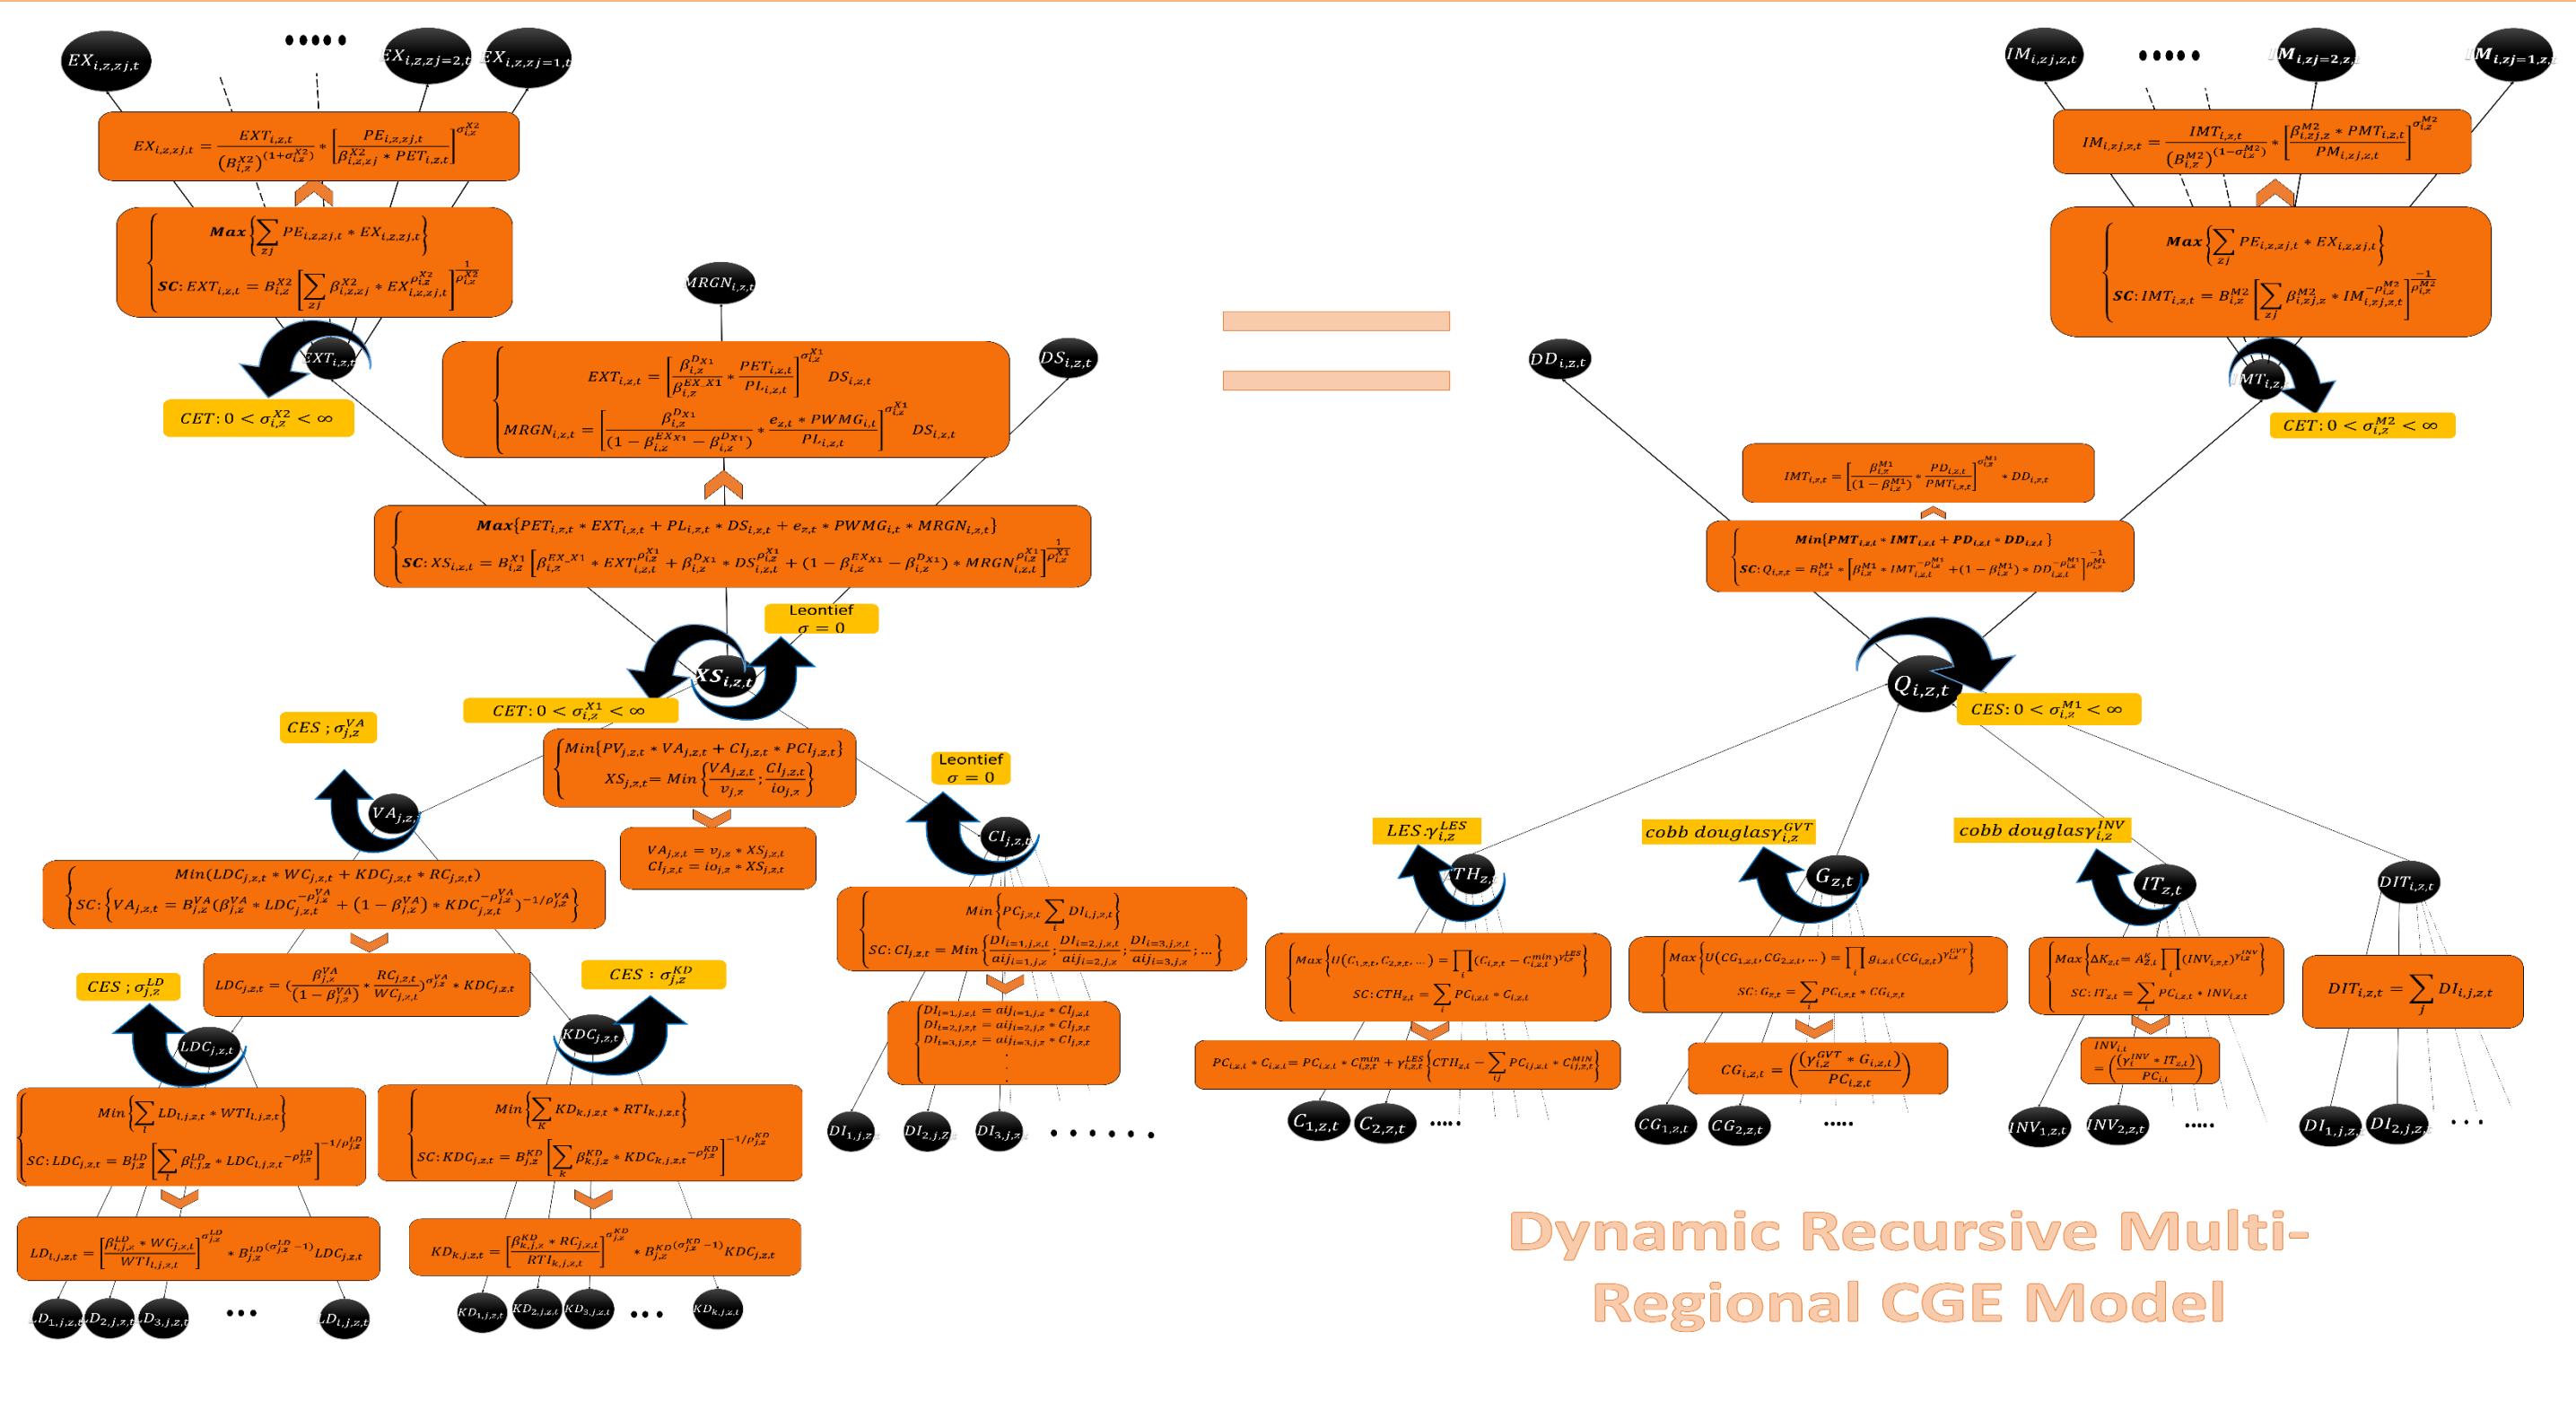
$EX_{i,z,zj,t}$ ••••• $EX_{i,z,zj=2,t}$ $EX_{i,z,zj=1,t}$

$EX_{i,z,zj,t} = \frac{EXT_{i,z,t}}{(B_{i,z}^{X2})^{(1+\sigma_{i,z}^{X2})}} * \left[\frac{PE_{i,z,zj,t}}{\beta_{i,z,zj}^{X2} * PET_{i,z,t}}\right]^{\sigma_{i,z}^{X2}}$

$\textbf{Max}\left\{\sum_{zj} PE_{i,z,zj,t} * EX_{i,z,zj,t}\right\}$
$\textbf{SC}: EXT_{i,z,t} = B_{i,z}^{X2}\left[\sum_{zj}\beta_{i,z,zj}^{X2} * EX_{i,z,zj,t}^{\rho_{i,z}^{X2}}\right]^{\frac{1}{\rho_{i,z}^{X2}}}$

$EXT_{i,z,t}$

$CET: 0 < \sigma_{i,z}^{X2} < \infty$

$MRGN_{i,z,t}$

$EXT_{i,z,t} = \left[\frac{\beta_{i,z}^{Dx1}}{\beta_{i,z}^{EX\ X1}} * \frac{PET_{i,z,t}}{PL_{i,z,t}}\right]^{\sigma_{i,z}^{X1}} DS_{i,z,t}$
$MRGN_{i,z,t} = \left[\frac{\beta_{i,z}^{Dx1}}{(1-\beta_{i,z}^{EXx1}-\beta_{i,z}^{Dx1})} * \frac{e_{z,t} * PWMG_{i,t}}{PL_{i,z,t}}\right]^{\sigma_{i,z}^{X1}} DS_{i,z,t}$

$DS_{i,z,t}$

$DD_{i,z,t}$

$IM_{i,z,j,z,t}$ ••••• $IM_{i,zj=2,z,t}$ $IM_{i,zj=1,z,t}$

$IM_{i,zj,z,t} = \frac{IMT_{i,z,t}}{(B_{i,z}^{M2})^{(1-\sigma_{i,z}^{M2})}} * \left[\frac{\beta_{i,zj,z}^{M2} * PMT_{i,z,t}}{PM_{i,zj,z,t}}\right]^{\sigma_{i,z}^{M2}}$

$\textbf{Max}\left\{\sum_{zj} PE_{i,z,zj,t} * EX_{i,z,zj,t}\right\}$
$\textbf{SC}: IMT_{i,z,t} = B_{i,z}^{M2}\left[\sum_{zj}\beta_{i,zj,z}^{M2} * IM_{i,zj,z,t}^{-\rho_{i,z}^{M2}}\right]^{\frac{-1}{\rho_{i,z}^{M2}}}$

$IMT_{i,z,t}$

$CET: 0 < \sigma_{i,z}^{M2} < \infty$

$IMT_{i,z,t} = \left[\frac{\beta_{i,z}^{M1}}{(1-\beta_{i,z}^{M1})} * \frac{PD_{i,z,t}}{PMT_{i,z,t}}\right]^{\sigma_{i,z}^{M1}} * DD_{i,z,t}$

$\textbf{Max}\{PET_{i,z,t} * EXT_{i,z,t} + PL_{i,z,t} * DS_{i,z,t} + e_{z,t} * PWMG_{i,t} * MRGN_{i,z,t}\}$
$\textbf{SC}: XS_{i,z,t} = B_{i,z}^{X1}\left[\beta_{i,z}^{EX\ X1} * EXT_{i,z,t}^{\rho_{i,z}^{X1}} + \beta_{i,z}^{Dx1} * DS_{i,z,t}^{\rho_{i,z}^{X1}} + (1-\beta_{i,z}^{EXx1}-\beta_{i,z}^{Dx1}) * MRGN_{i,z,t}^{\rho_{i,z}^{X1}}\right]^{\frac{1}{\rho_{i,z}^{X1}}}$

$\textbf{Min}\{PMT_{i,z,t} * IMT_{i,z,t} + PD_{i,z,t} * DD_{i,z,t}\}$
$\textbf{SC}: Q_{i,z,t} = B_{i,z}^{M1} * \left[\beta_{i,z}^{M1} * IMT_{i,z,t}^{-\rho_{i,z}^{M1}} + (1-\beta_{i,z}^{M1}) * DD_{i,z,t}^{-\rho_{i,z}^{M1}}\right]^{\frac{-1}{\rho_{i,z}^{M1}}}$

Leontief
$\sigma = 0$

$XS_{i,z,t}$

$CET: 0 < \sigma_{i,z}^{X1} < \infty$

$Q_{i,z,t}$

$CES: 0 < \sigma_{i,z}^{M1} < \infty$

$CES ; \sigma_{j,z}^{VA}$

$Min\{PV_{j,z,t} * VA_{j,z,t} + CI_{j,z,t} * PCI_{j,z,t}\}$
$XS_{j,z,t} = Min\left\{\frac{VA_{j,z,t}}{v_{j,z}}; \frac{CI_{j,z,t}}{io_{j,z}}\right\}$

Leontief
$\sigma = 0$

$VA_{j,z,t}$

$VA_{j,z,t} = v_{j,z} * XS_{j,z,t}$
$CI_{j,z,t} = io_{j,z} * XS_{j,z,t}$

$CI_{j,z,t}$

$Min(LDC_{j,z,t} * WC_{j,z,t} + KDC_{j,z,t} * RC_{j,z,t})$
$SC: \left\{VA_{j,z,t} = B_{j,z}^{VA}(\beta_{j,z}^{VA} * LDC_{j,z,t}^{-\rho_{j,z}^{VA}} + (1-\beta_{j,z}^{VA}) * KDC_{j,z,t}^{-\rho_{j,z}^{VA}})^{-1/\rho_{j,z}^{VA}}\right\}$

$Min\left\{PC_{j,z,t}\sum_i DI_{i,j,z,t}\right\}$
$SC: CI_{j,z,t} = Min\left\{\frac{DI_{i=1,j,z,t}}{aij_{i=1,j,z}}; \frac{DI_{i=2,j,z,t}}{aij_{i=2,j,z}}; \frac{DI_{i=3,j,z,t}}{aij_{i=3,j,z}}; \dots\right\}$

$LES ; \gamma_{i,z}^{LES}$ $CTH_{z,t}$

cobb douglas$\gamma_{i,z}^{GVT}$ $G_{z,t}$

cobb douglas$\gamma_{i,z}^{INV}$ $IT_{z,t}$

$DIT_{i,z,t}$

$CES ; \sigma_{j,z}^{LD}$

$LDC_{j,z,t} = \left(\frac{\beta_{j,z}^{VA}}{(1-\beta_{j,z}^{VA})} * \frac{RC_{j,z,t}}{WC_{j,z,t}}\right)^{\sigma_{j,z}^{VA}} * KDC_{j,z,t}$

$CES : \sigma_{j,z}^{KD}$

$DI_{i=1,j,z,t} = aij_{i=1,j,z} * CI_{j,z,t}$
$DI_{i=2,j,z,t} = aij_{i=2,j,z} * CI_{j,z,t}$
$DI_{i=3,j,z,t} = aij_{i=3,j,z} * CI_{j,z,t}$

$Max\left\{U(C_{1,z,t}, C_{2,z,t}, \dots) = \prod_i (C_{i,z,t} - C_{i,z,t}^{min})^{\gamma_{i,z}^{LES}}\right\}$
$SC: CTH_{z,t} = \sum_i PC_{i,z,t} * C_{i,z,t}$

$Max\left\{U(CG_{1,z,t}, CG_{2,z,t}, \dots) = \prod_i g_{i,z,t}(CG_{i,z,t})^{\gamma_{i,z}^{GVT}}\right\}$
$SC: G_{z,t} = \sum_i PC_{i,z,t} * CG_{i,z,t}$

$Max\left\{\Delta K_{z,t} = A_{z,t}^{K}\prod_i (INV_{i,z,t})^{\gamma_{i,z}^{INV}}\right\}$
$SC: IT_{z,t} = \sum_i PC_{i,z,t} * INV_{i,z,t}$

$DIT_{i,z,t} = \sum_j DI_{i,j,z,t}$

$LDC_{j,z,t}$ $KDC_{j,z,t}$

$PC_{i,z,t} * C_{i,z,t} = PC_{i,z,t} * C_{i,z,t}^{min} + \gamma_{i,z,t}^{LES}\left\{CTH_{z,t} - \sum_{ij} PC_{ij,z,t} * C_{ij,z,t}^{MIN}\right\}$

$CG_{i,z,t} = \left(\frac{(\gamma_{i,z}^{GVT} * G_{z,t})}{PC_{i,z,t}}\right)$

$INV_{i,t} = \left(\frac{(\gamma_i^{INV} * IT_{z,t})}{PC_{i,t}}\right)$

$Min\left\{\sum_l LD_{l,j,z,t} * WTI_{l,j,z,t}\right\}$
$SC: LDC_{j,z,t} = B_{j,z}^{LD}\left[\sum_l \beta_{l,j,z}^{LD} * LDC_{l,j,z,t}^{-\rho_{j,z}^{LD}}\right]^{-1/\rho_{j,z}^{LD}}$

$Min\left\{\sum_k KD_{k,j,z,t} * RTI_{k,j,z,t}\right\}$
$SC: KDC_{j,z,t} = B_{j,z}^{KD}\left[\sum_k \beta_{k,j,z}^{KD} * KDC_{k,j,z,t}^{-\rho_{j,z}^{KD}}\right]^{-1/\rho_{j,z}^{KD}}$

$DI_{1,j,z}$ $DI_{2,j,z}$ $DI_{3,j,z}$ • • • • • •

$C_{1,z,t}$ $C_{2,z,t}$ .....

$CG_{1,z,t}$ $CG_{2,z,t}$ .....

$INV_{1,z,t}$ $INV_{2,z,t}$ .....

$DI_{1,j,z}$ $DI_{2,j,z}$ . . .

$LD_{l,j,z,t} = \left[\frac{\beta_{l,j,z}^{LD} * WC_{j,z,t}}{WTI_{l,j,z,t}}\right]^{\sigma_{j,z}^{LD}} * B_{j,z}^{LD(\sigma_{j,z}^{LD}-1)} LDC_{j,z,t}$

$KD_{k,j,z,t} = \left[\frac{\beta_{k,j,z}^{KD} * RC_{j,z,t}}{RTI_{k,j,z,t}}\right]^{\sigma_{j,z}^{KD}} * B_{j,z}^{KD(\sigma_{j,z}^{KD}-1)} KDC_{j,z,t}$

$LD_{1,j,z,t}$ $LD_{2,j,z,t}$ $LD_{3,j,z,t}$ ••• $LD_{l,j,z,t}$

$KD_{1,j,z,t}$ $KD_{2,j,z,t}$ $KD_{3,j,z,t}$ ••• $KD_{k,j,z,t}$

Dynamic Recursive Multi-Regional CGE Model